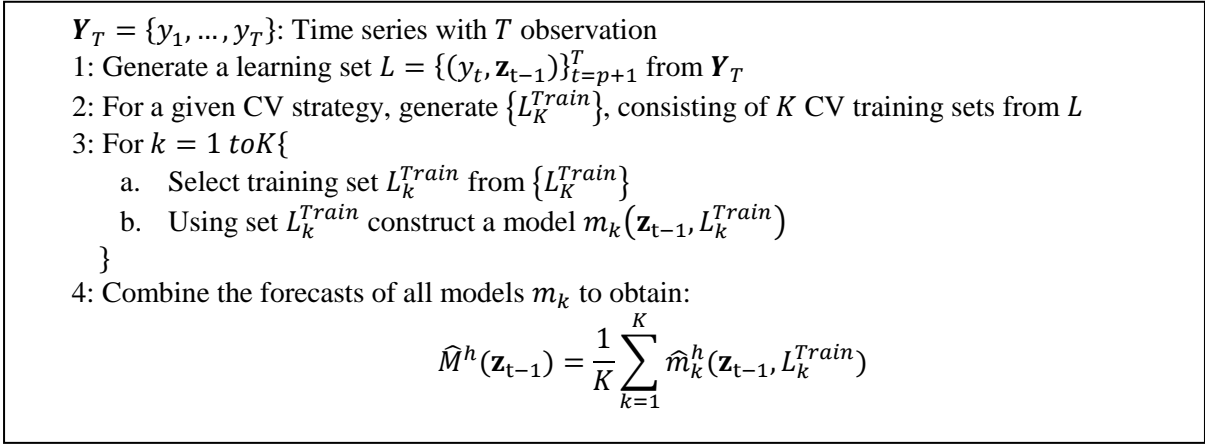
$\boldsymbol{Y}_T = \{y_1, \dots, y_T\}$: Time series with $T$ observation
1: Generate a learning set $L = \{(y_t, \mathbf{z}_{t-1})\}_{t=p+1}^{T}$ from $\boldsymbol{Y}_T$
2: For a given CV strategy, generate $\{L_K^{Train}\}$, consisting of $K$ CV training sets from $L$
3: For $k = 1\ toK\{$
a. Select training set $L_k^{Train}$ from $\{L_K^{Train}\}$
b. Using set $L_k^{Train}$ construct a model $m_k(\mathbf{z}_{t-1}, L_k^{Train})$
}
4: Combine the forecasts of all models $m_k$ to obtain:
$$\widehat{M}^h(\mathbf{z}_{t-1}) = \frac{1}{K}\sum_{k=1}^{K} \widehat{m}_k^h(\mathbf{z}_{t-1}, L_k^{Train})$$